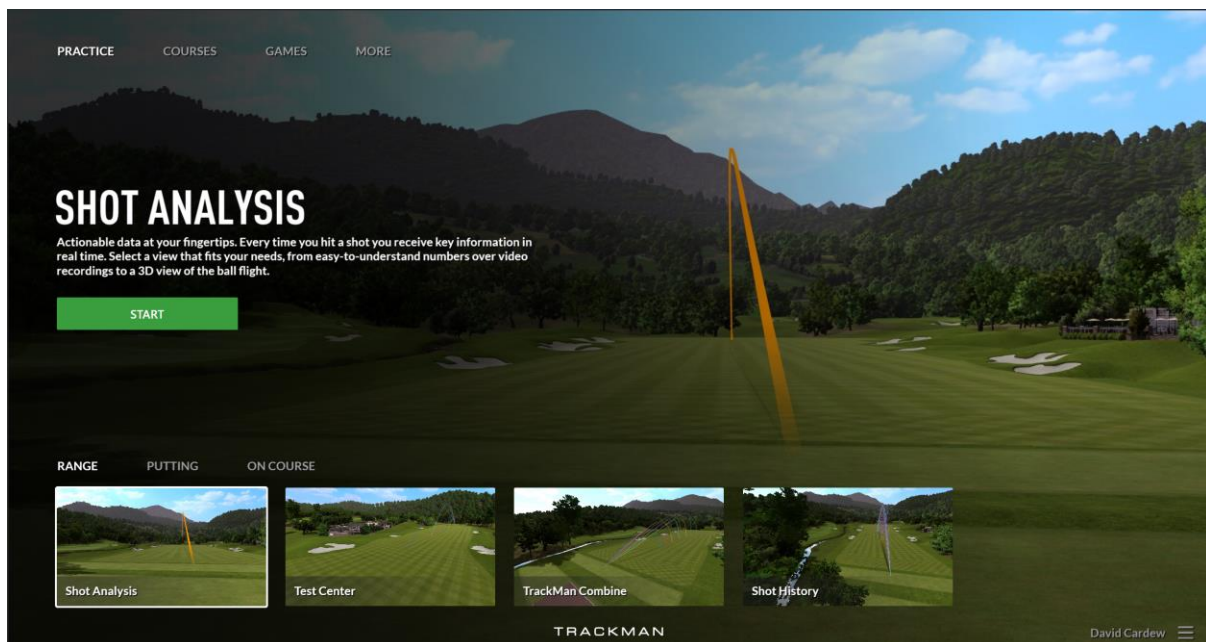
PRACTICE COURSES GAMES MORE

SHOT ANALYSIS

Actionable data at your fingertips. Every time you hit a shot you receive key information in real time. Select a view that fits your needs, from easy-to-understand numbers over video recordings to a 3D view of the ball flight.

START

RANGE PUTTING ON COURSE

Shot Analysis

Test Center

TrackMan Combine

Shot History

TRACKMAN

David Cardew